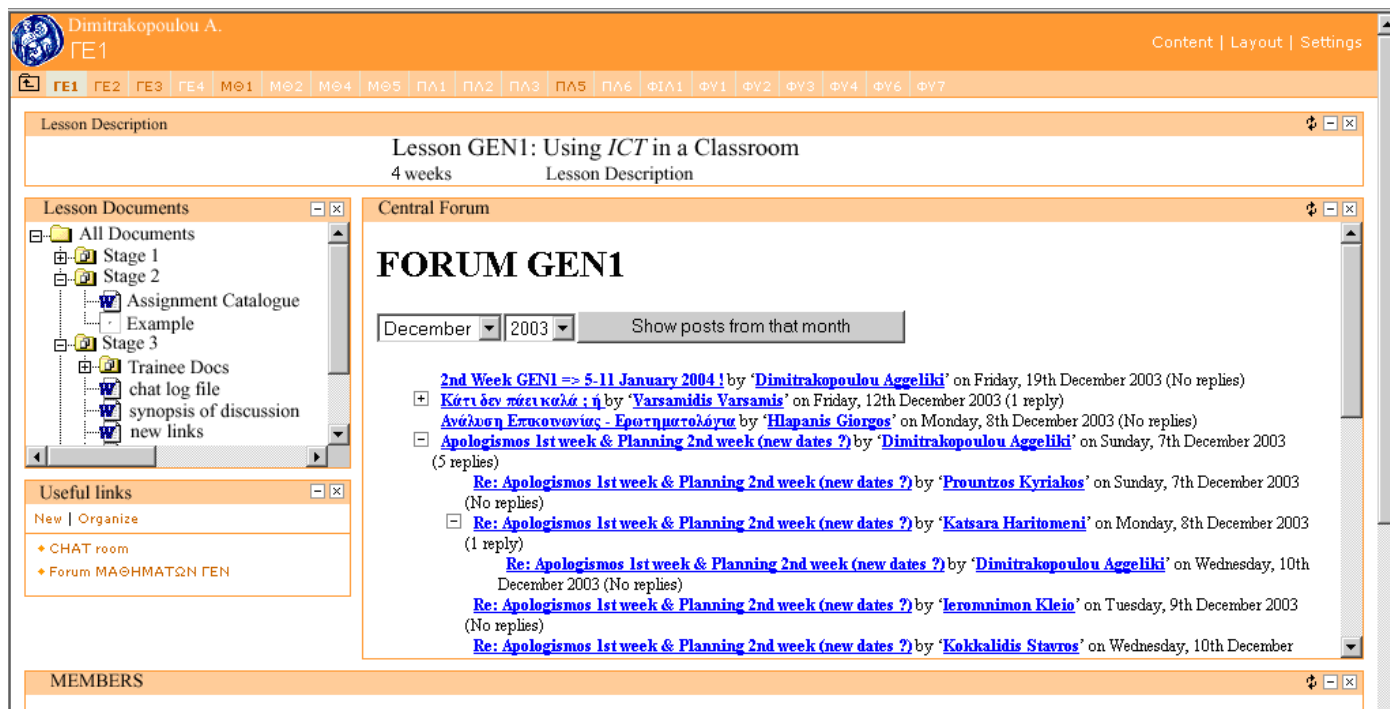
Dimitrakopoulou A.
ΓΕ1

Content | Layout | Settings

ΓΕ1 ΓΕ2 ΓΕ3 ΓΕ4 ΜΘ1 ΜΘ2 ΜΘ4 ΜΘ5 ΠΛ1 ΠΛ2 ΠΛ3 ΠΛ5 ΠΛ6 ΦΙΛ1 ΦΥ1 ΦΥ2 ΦΥ3 ΦΥ4 ΦΥ6 ΦΥ7

Lesson Description

Lesson GEN1: Using *ICT* in a Classroom
4 weeks Lesson Description

Lesson Documents

All Documents
Stage 1
Stage 2
Assignment Catalogue
Example
Stage 3
Trainee Docs
chat log file
synopsis of discussion
new links

Useful links

New | Organize

CHAT room
Forum ΜΑΘΗΜΑΤΩΝ ΓΕΝ

Central Forum

FORUM GEN1

December 2003 Show posts from that month

2nd Week GEN1 => 5-11 January 2004 ! by 'Dimitrakopoulou Aggeliki' on Friday, 19th December 2003 (No replies)
Κάτι δεν πάει καλά ; ή by 'Varsamidis Varsamis' on Friday, 12th December 2003 (1 reply)
Ανάλυση Επικοινωνίας - Ερωτηματολόγια by 'Hlapanis Giorgos' on Monday, 8th December 2003 (No replies)
Apologismos 1st week & Planning 2nd week (new dates ?) by 'Dimitrakopoulou Aggeliki' on Sunday, 7th December 2003 (5 replies)
Re: Apologismos 1st week & Planning 2nd week (new dates ?) by 'Prountzos Kyriakos' on Sunday, 7th December 2003 (No replies)
Re: Apologismos 1st week & Planning 2nd week (new dates ?) by 'Katsara Haritomeni' on Monday, 8th December 2003 (1 reply)
Re: Apologismos 1st week & Planning 2nd week (new dates ?) by 'Dimitrakopoulou Aggeliki' on Wednesday, 10th December 2003 (No replies)
Re: Apologismos 1st week & Planning 2nd week (new dates ?) by 'Ieromnimon Kleio' on Tuesday, 9th December 2003 (No replies)
Re: Apologismos 1st week & Planning 2nd week (new dates ?) by 'Kokkalidis Stavros' on Wednesday, 10th December

MEMBERS